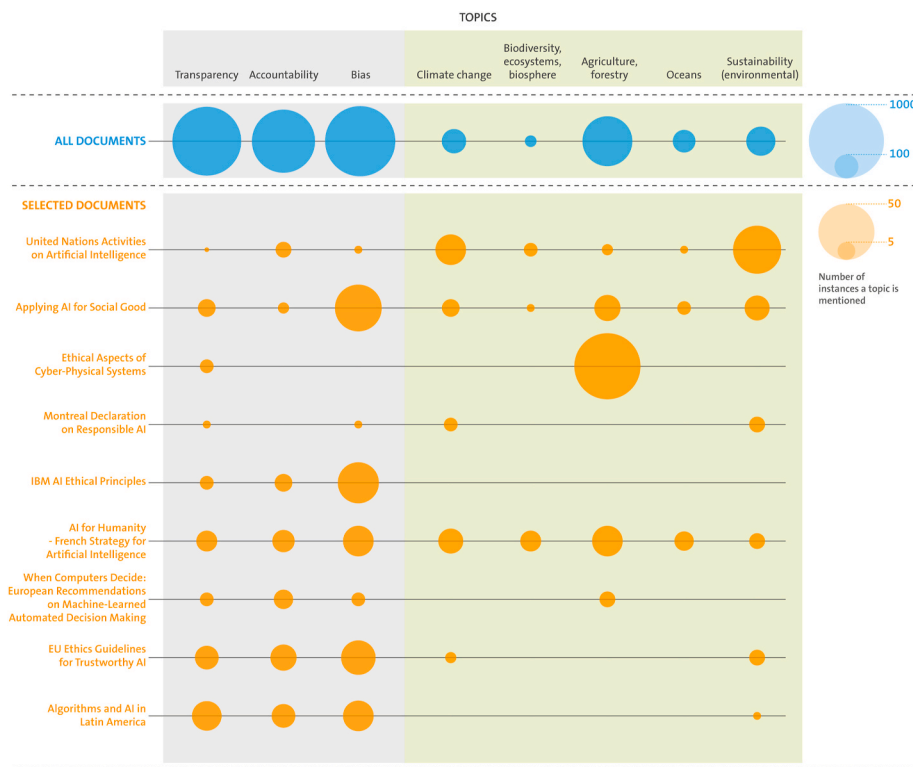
TOPICS

Transparency Accountability Bias Climate change Biodiversity, ecosystems, biosphere Agriculture, forestry Oceans Sustainability (environmental)

ALL DOCUMENTS

1000
100

SELECTED DOCUMENTS

50
5

Number of instances a topic is mentioned

United Nations Activities on Artificial Intelligence

Applying AI for Social Good

Ethical Aspects of Cyber-Physical Systems

Montreal Declaration on Responsible AI

IBM AI Ethical Principles

AI for Humanity - French Strategy for Artificial Intelligence

When Computers Decide: European Recommendations on Machine-Learned Automated Decision Making

EU Ethics Guidelines for Trustworthy AI

Algorithms and AI in Latin America